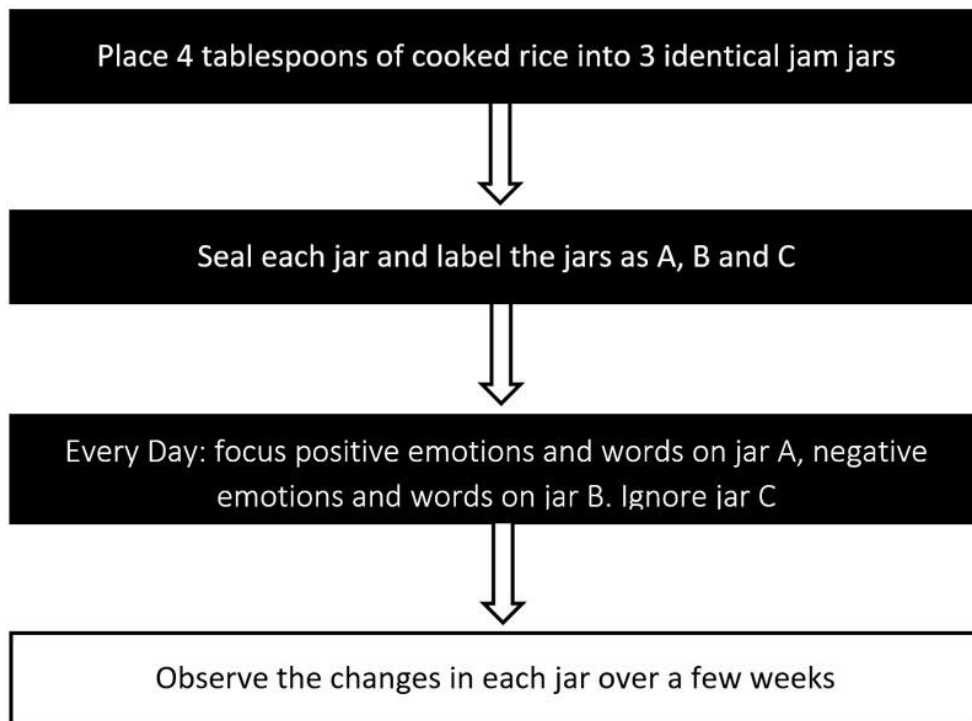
Place 4 tablespoons of cooked rice into 3 identical jam jars

Seal each jar and label the jars as A, B and C

Every Day: focus positive emotions and words on jar A, negative emotions and words on jar B. Ignore jar C

Observe the changes in each jar over a few weeks